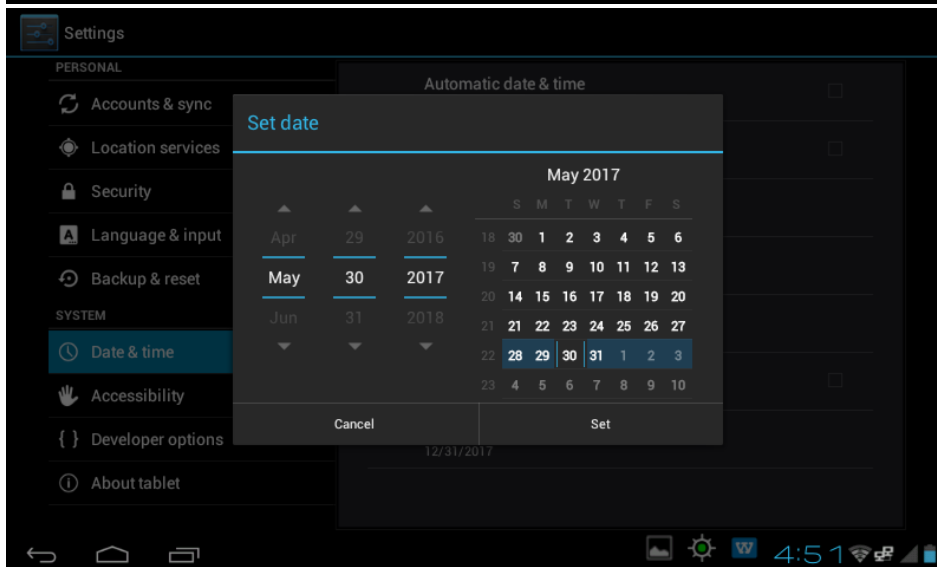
Settings

PERSONAL

Accounts & sync

Location services

Security

Language & input

Backup & reset

SYSTEM

Date & time

Accessibility

{ } Developer options

About tablet

Automatic date & time

Set date

Apr 29 2016

May 30 2017

Jun 31 2018

May 2017

| | S | M | T | W | T | F | S |
|---|---|---|---|---|---|---|---|
| 18 | 30 | 1 | 2 | 3 | 4 | 5 | 6 |
| 19 | 7 | 8 | 9 | 10 | 11 | 12 | 13 |
| 20 | 14 | 15 | 16 | 17 | 18 | 19 | 20 |
| 21 | 21 | 22 | 23 | 24 | 25 | 26 | 27 |
| 22 | 28 | 29 | 30 | 31 | 1 | 2 | 3 |
| 23 | 4 | 5 | 6 | 7 | 8 | 9 | 10 |

Cancel

Set

12/31/2017

4:51